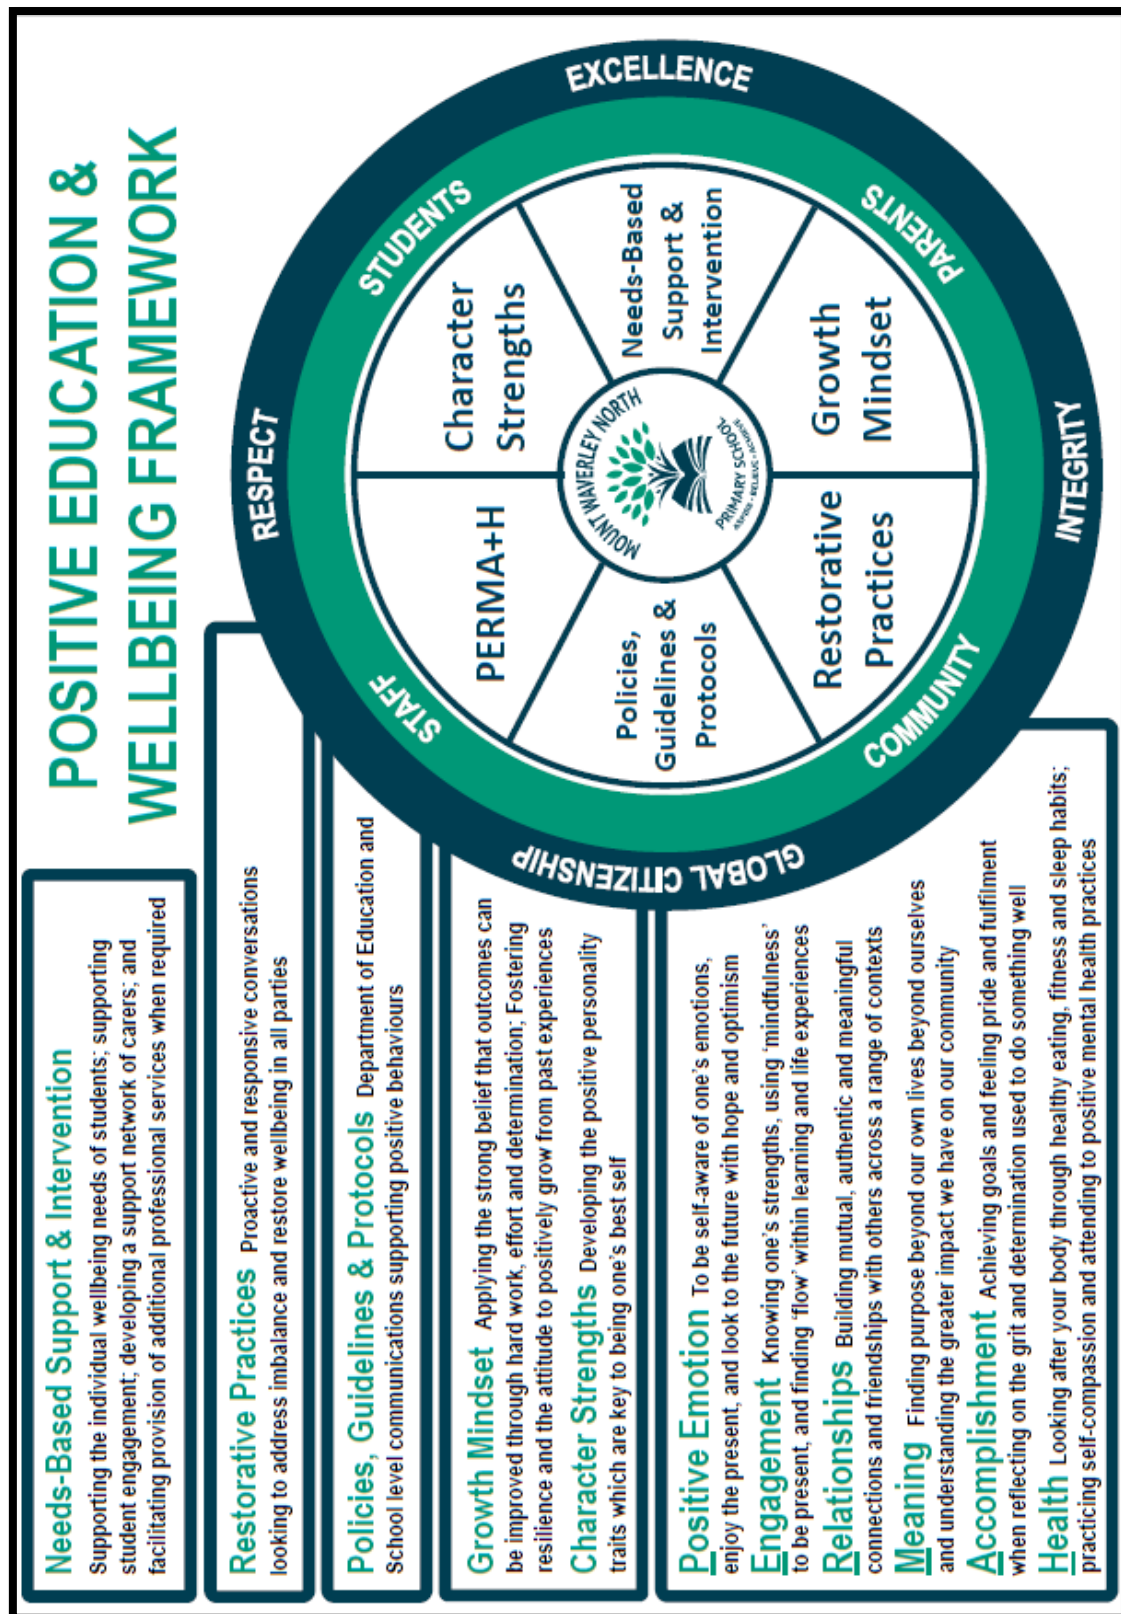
POSITIVE EDUCATION & WELLBEING FRAMEWORK

EXCELLENCE
PARENTS
INTEGRITY
COMMUNITY
GLOBAL CITIZENSHIP
STAFF
RESPECT
STUDENTS

Character Strengths
Needs-Based Support & Intervention
Growth Mindset
Restorative Practices
Policies, Guidelines & Protocols
PERMA+H

MOUNT WAVERLEY NORTH PRIMARY SCHOOL
ASPIRE • BELIEVE • ACHIEVE

Needs-Based Support & Intervention
Supporting the individual wellbeing needs of students; supporting student engagement; developing a support network of carers; and facilitating provision of additional professional services when required

Restorative Practices Proactive and responsive conversations looking to address imbalance and restore wellbeing in all parties

Policies, Guidelines & Protocols Department of Education and School level communications supporting positive behaviours

Growth Mindset Applying the strong belief that outcomes can be improved through hard work, effort and determination; Fostering resilience and the attitude to positively grow from past experiences
Character Strengths Developing the positive personality traits which are key to being one's best self

Positive Emotion To be self-aware of one's emotions, enjoy the present, and look to the future with hope and optimism
Engagement Knowing one's strengths, using 'mindfulness' to be present, and finding 'flow' within learning and life experiences
Relationships Building mutual, authentic and meaningful connections and friendships with others across a range of contexts
Meaning Finding purpose beyond our own lives beyond ourselves and understanding the greater impact we have on our community
Accomplishment Achieving goals and feeling pride and fulfilment when reflecting on the grit and determination used to do something well
Health Looking after your body through healthy eating, fitness and sleep habits; practicing self-compassion and attending to positive mental health practices